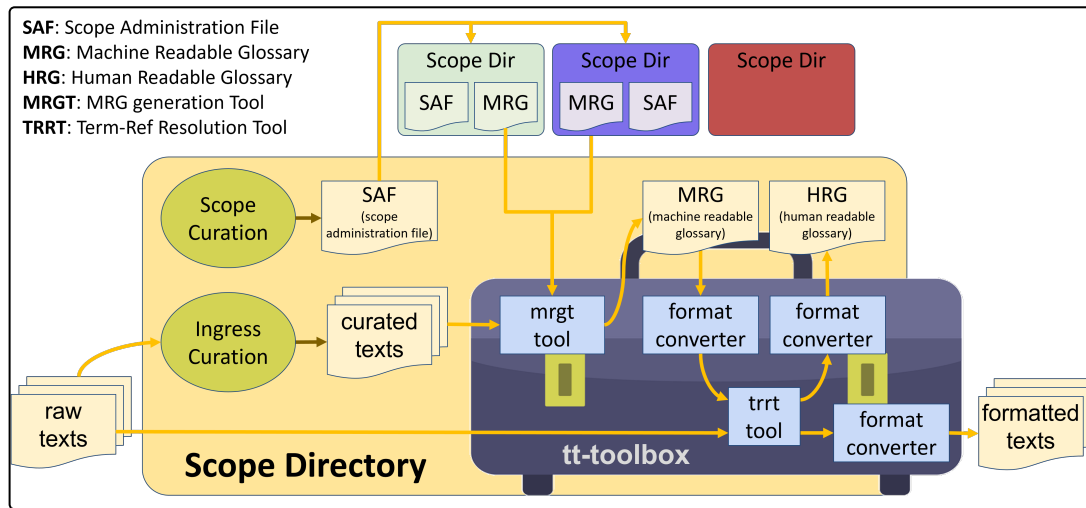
**SAF**: Scope Administration File
**MRG**: Machine Readable Glossary
**HRG**: Human Readable Glossary
**MRGT**: MRG generation Tool
**TRRT**: Term-Ref Resolution Tool

Scope Dir
SAF
MRG

Scope Dir
MRG
SAF

Scope Dir

Scope Curation

SAF
(scope administration file)

MRG
(machine readable glossary)

HRG
(human readable glossary)

Ingress Curation

curated texts

mrgt tool

format converter

format converter

raw texts

trrt tool

format converter

formatted texts

Scope Directory

tt-toolbox